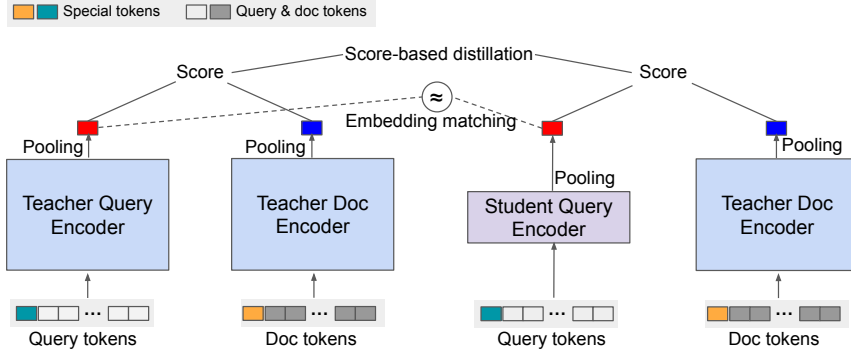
Special tokens  Query & doc tokens

Score-based distillation

Score

Score

≈

Embedding matching

Pooling

Pooling

Pooling

Pooling

Teacher Query Encoder

Teacher Doc Encoder

Student Query Encoder

Teacher Doc Encoder

...

...

...

...

Query tokens

Doc tokens

Query tokens

Doc tokens